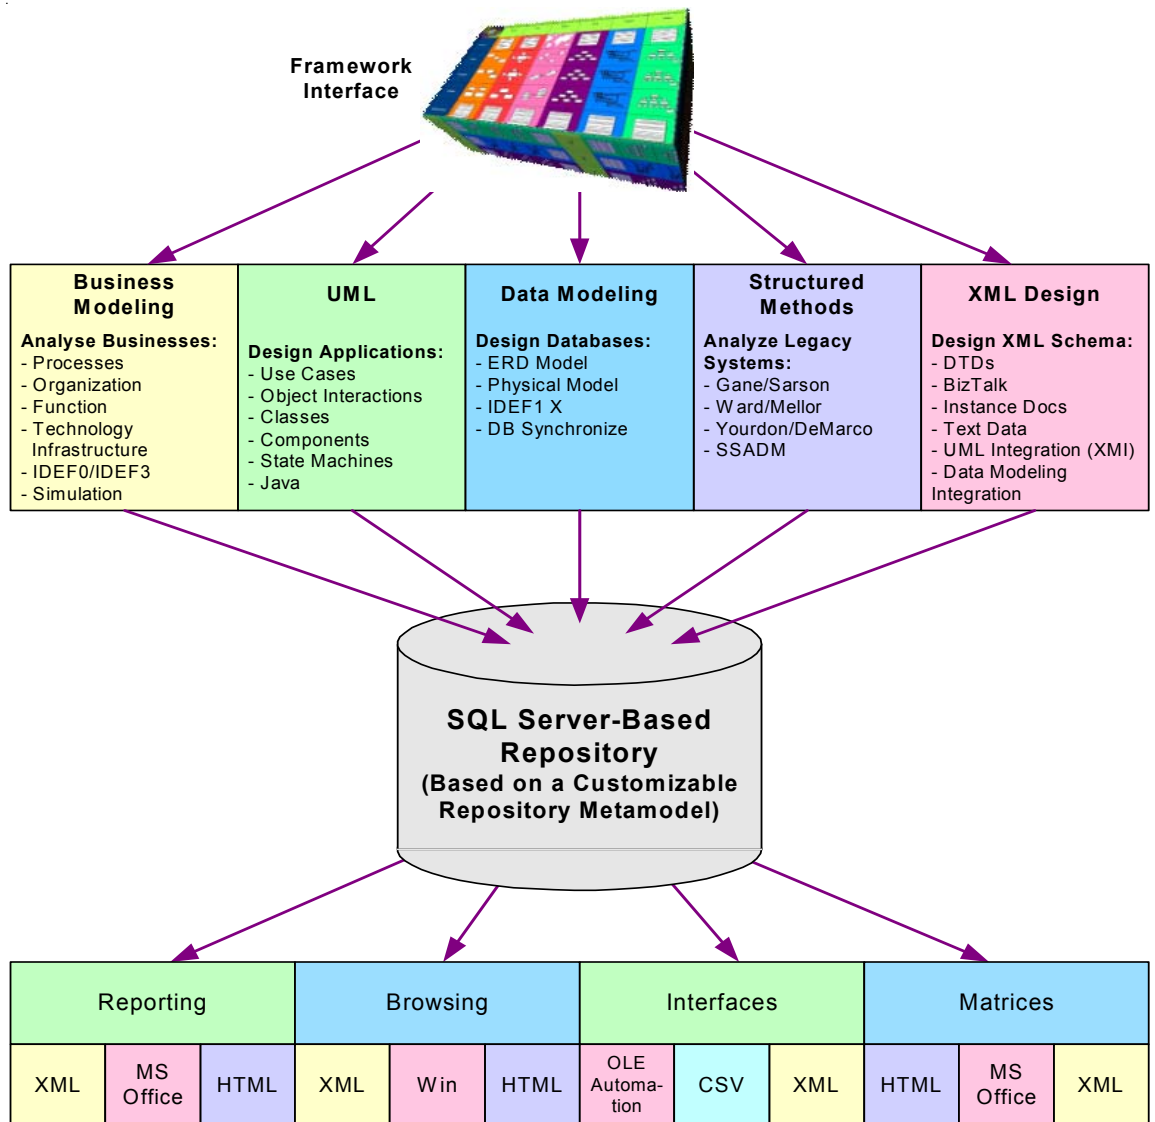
Framework Interface

Business Modeling

Analyse Businesses:
- Processes
- Organization
- Function
- Technology Infrastructure
- IDEF0/IDEF3
- Simulation

UML

Design Applications:
- Use Cases
- Object Interactions
- Classes
- Components
- State Machines
- Java

Data Modeling

Design Databases:
- ERD Model
- Physical Model
- IDEF1 X
- DB Synchronize

Structured Methods

Analyze Legacy Systems:
- Gane/Sarson
- Ward/Mellor
- Yourdon/DeMarco
- SSADM

XML Design

Design XML Schema:
- DTDs
- BizTalk
- Instance Docs
- Text Data
- UML Integration (XMI)
- Data Modeling Integration

SQL Server-Based Repository
(Based on a Customizable Repository Metamodel)

| Reporting | | | Browsing | | | Interfaces | | | Matrices | | |
|---|---|---|---|---|---|---|---|---|---|---|---|
| XML | MS Office | HTML | XML | Win | HTML | OLE Automation | CSV | XML | HTML | MS Office | XML |